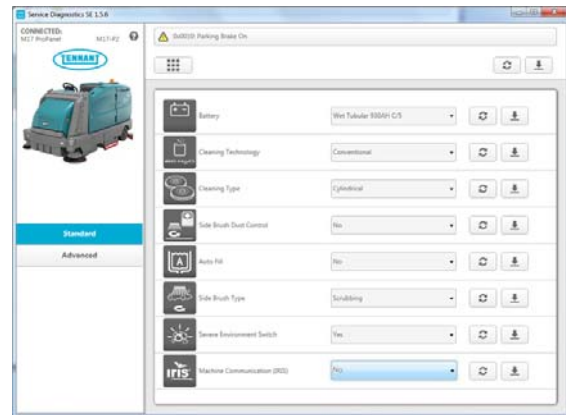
Service Diagnostics SE 1.5.6

CONNECTED:
M17 ProPanel
M17-P2

TENNANT

0x0010: Parking Brake On

Standard
Advanced

Battery
Wet Tubular 930AH C/5

Cleaning Technology
Conventional

Cleaning Type
Cylindrical

Side Brush Dust Control
No

Auto Fill
No

Side Brush Type
Scrubbing

Severe Environment Switch
Yes

iris
Machine Communication (IRIS)
No